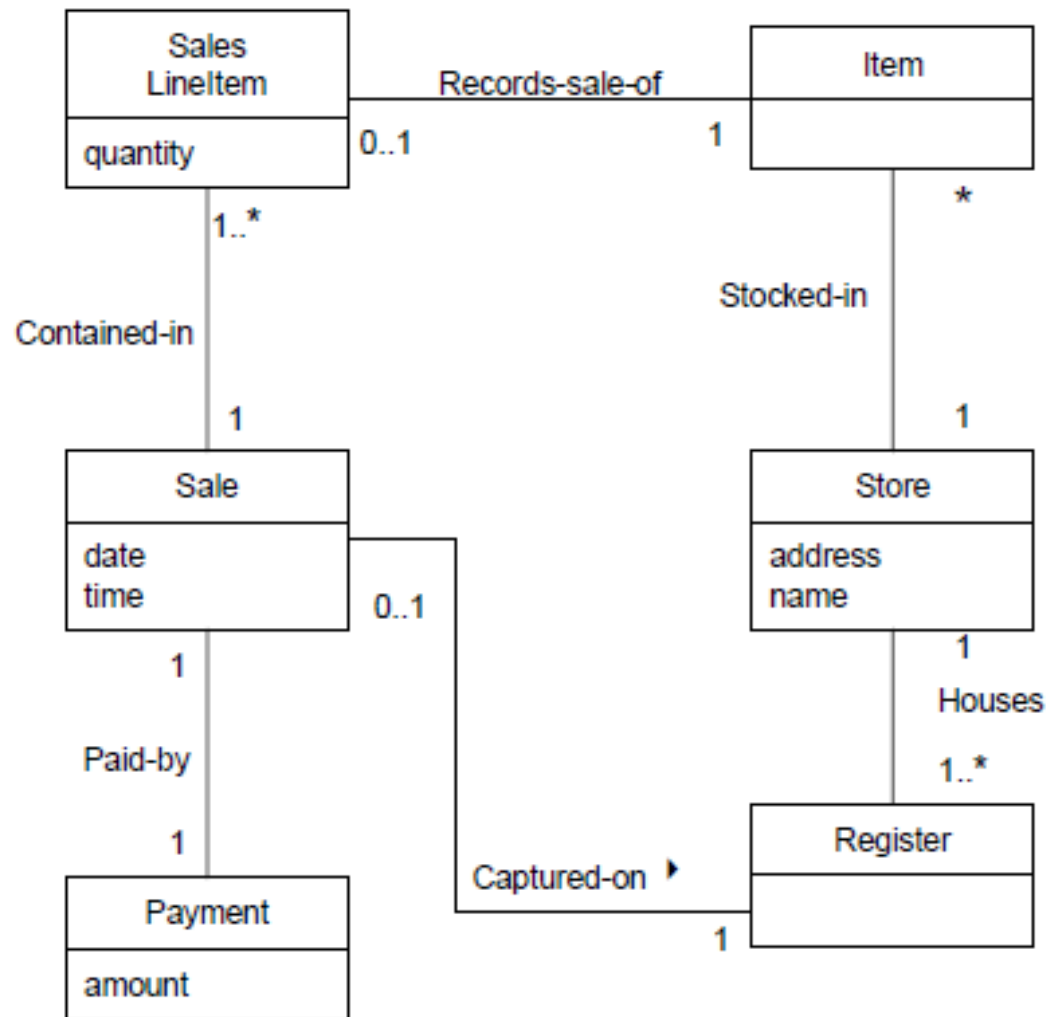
Sales LineItem
quantity

Records-sale-of
0..1
1

Item

*
Stocked-in
1

1..*
Contained-in
1

Sale
date
time

0..1

Store
address
name

1
Houses
1..*

1
Paid-by
1

Captured-on
1

Register

Payment
amount